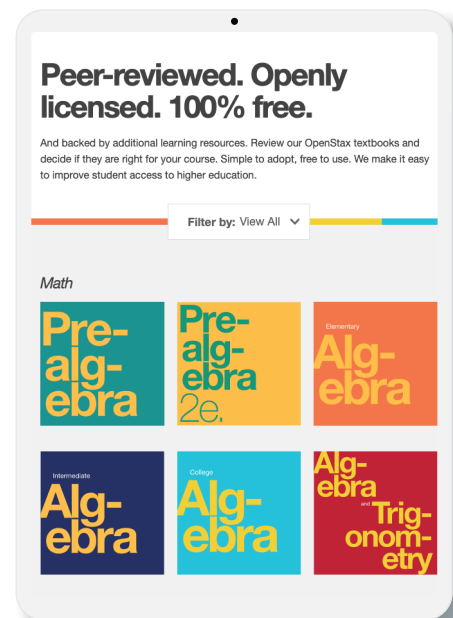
Peer-reviewed. Openly licensed. 100% free.

And backed by additional learning resources. Review our OpenStax textbooks and decide if they are right for your course. Simple to adopt, free to use. We make it easy to improve student access to higher education.

Filter by: View All

Math

Pre-alg-ebra

Pre-alg-ebra 2e.

Elementary Alg-ebra

Intermediate Alg-ebra

College Alg-ebra

Alg-ebra and Trig-onom-etry